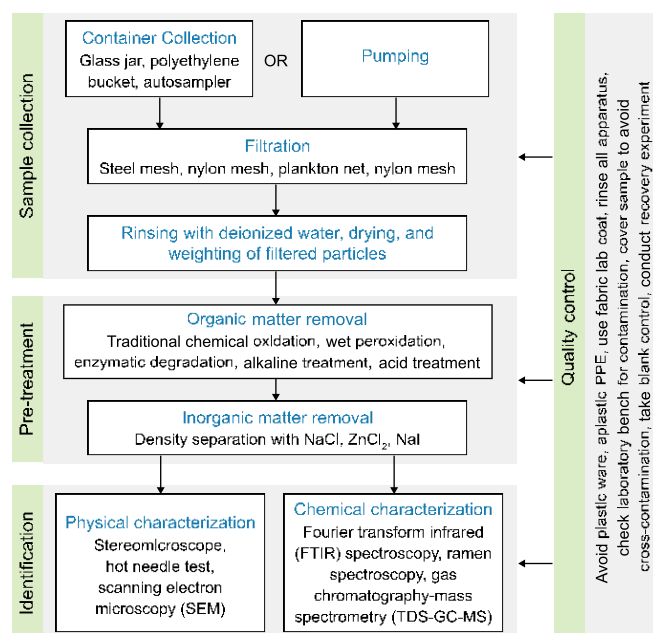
Sample collection

Container Collection
Glass jar, polyethylene bucket, autosampler

OR

Pumping

Filtration
Steel mesh, nylon mesh, plankton net, nylon mesh

Rinsing with deionized water, drying, and weighting of filtered particles

Pre-treatment

Organic matter removal
Traditional chemical oxidation, wet peroxidation, enzymatic degradation, alkaline treatment, acid treatment

Inorganic matter removal
Density separation with NaCl, $ZnCl_2$, NaI

Identification

Physical characterization
Stereomicroscope, hot needle test, scanning electron microscopy (SEM)

Chemical characterization
Fourier transform infrared (FTIR) spectroscopy, ramen spectroscopy, gas chromatography-mass spectrometry (TDS-GC-MS)

Quality control

Avoid plastic ware, aplastic PPE, use fabric lab coat, rinse all apparatus, check laboratory bench for contamination, cover sample to avoid cross-contamination, take blank control, conduct recovery experiment